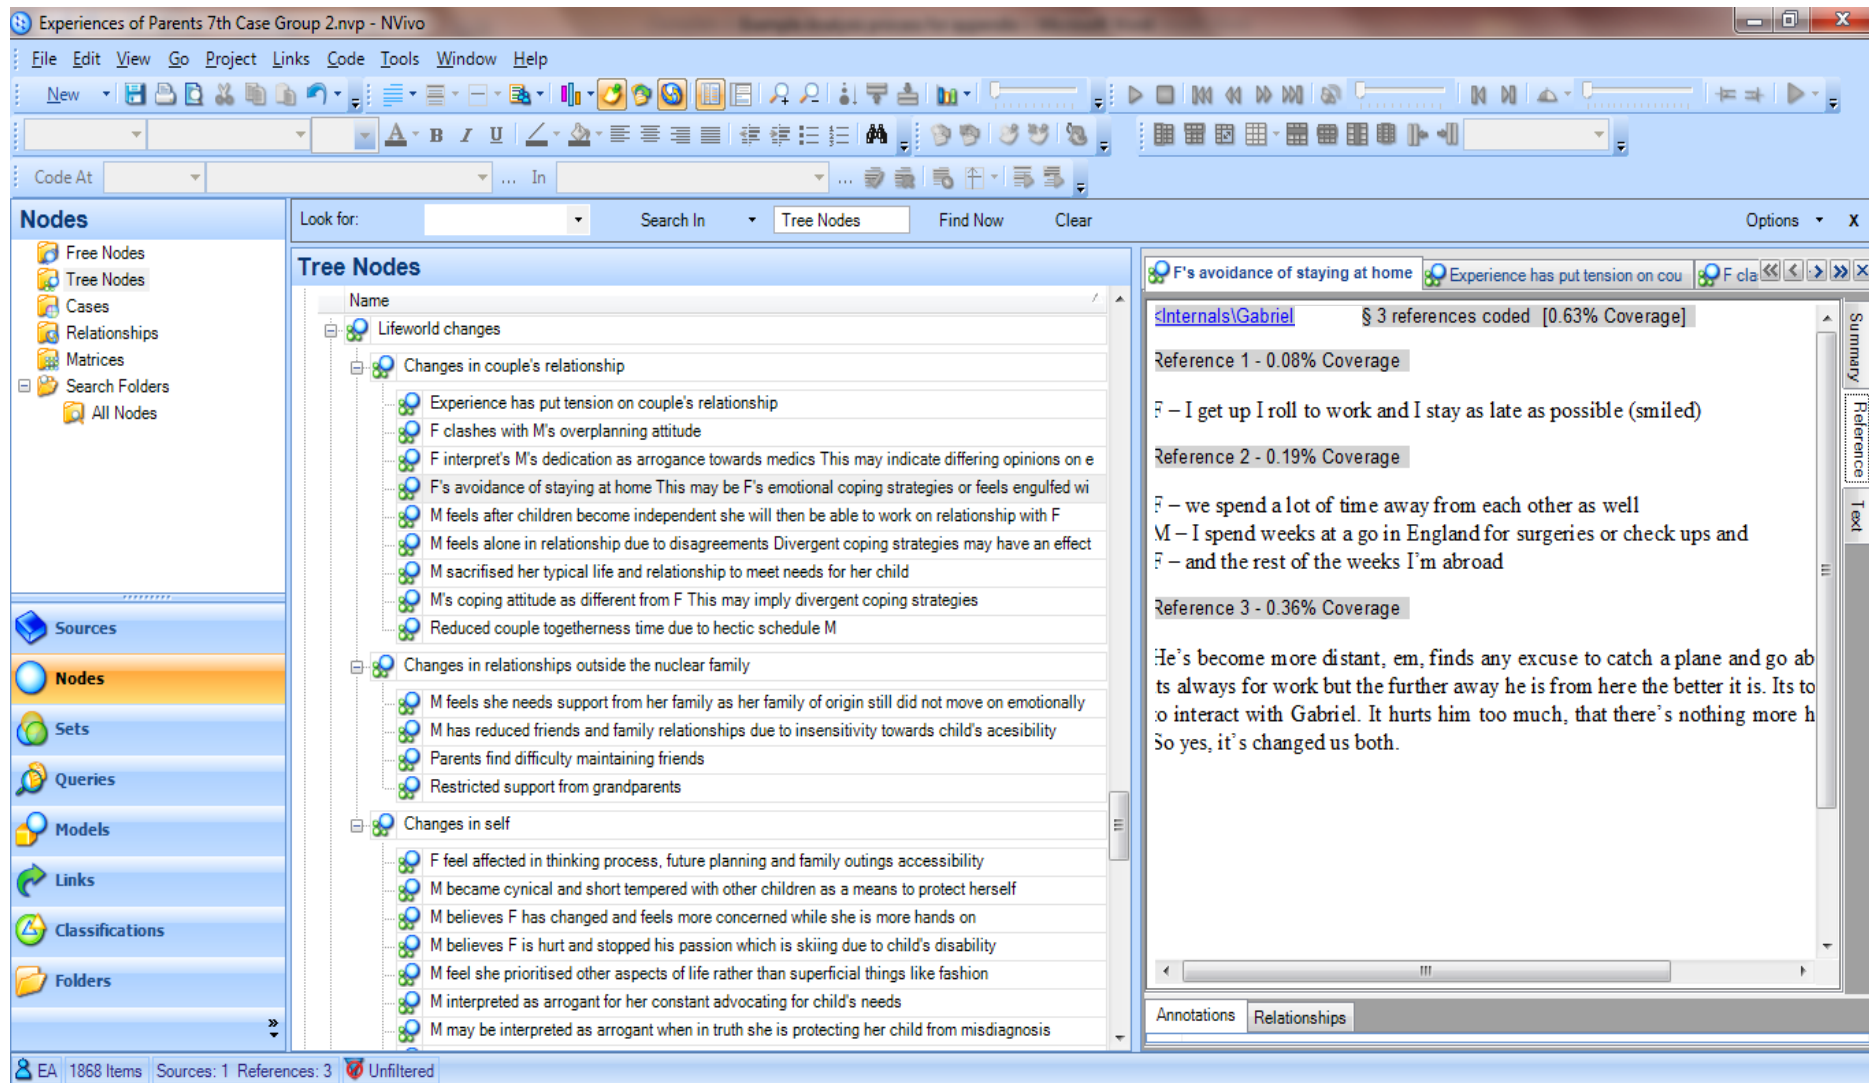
Experiences of Parents 7th Case Group 2.nvp - NVivo

File Edit View Go Project Links Code Tools Window Help

New

Code At ... In ...

Nodes
Free Nodes
Tree Nodes
Cases
Relationships
Matrices
Search Folders
All Nodes

Sources
Nodes
Sets
Queries
Models
Links
Classifications
Folders

Look for: Search In Tree Nodes Find Now Clear Options x

Tree Nodes

Name
Lifeworld changes
Changes in couple's relationship
Experience has put tension on couple's relationship
F clashes with M's overplanning attitude
F interpret's M's dedication as arrogance towards medics This may indicate differing opinions on e
F's avoidance of staying at home This may be F's emotional coping strategies or feels engulfed wi
M feels after children become independent she will then be able to work on relationship with F
M feels alone in relationship due to disagreements Divergent coping strategies may have an effect
M sacrifised her typical life and relationship to meet needs for her child
M's coping attitude as different from F This may imply divergent coping strategies
Reduced couple togetherness time due to hectic schedule M
Changes in relationships outside the nuclear family
M feels she needs support from her family as her family of origin still did not move on emotionally
M has reduced friends and family relationships due to insensitivity towards child's acesibility
Parents find difficulty maintaining friends
Restricted support from grandparents
Changes in self
F feel affected in thinking process, future planning and family outings accessibility
M became cynical and short tempered with other children as a means to protect herself
M believes F has changed and feels more concerned while she is more hands on
M believes F is hurt and stopped his passion which is skiing due to child's disability
M feel she prioritised other aspects of life rather than superficial things like fashion
M interpreted as arrogant for her constant advocating for child's needs
M may be interpreted as arrogant when in truth she is protecting her child from misdiagnosis

F's avoidance of staying at home | Experience has put tension on cou | F cla

<Internals\Gabriel § 3 references coded [0.63% Coverage]

Reference 1 - 0.08% Coverage

F – I get up I roll to work and I stay as late as possible (smiled)

Reference 2 - 0.19% Coverage

F – we spend a lot of time away from each other as well
M – I spend weeks at a go in England for surgeries or check ups and
F – and the rest of the weeks I'm abroad

Reference 3 - 0.36% Coverage

He's become more distant, em, finds any excuse to catch a plane and go ab
ts always for work but the further away he is from here the better it is. Its to
o interact with Gabriel. It hurts him too much, that there's nothing more h
So yes, it's changed us both.

Summary Reference Text

Annotations Relationships

EA 1868 Items Sources: 1 References: 3 Unfiltered